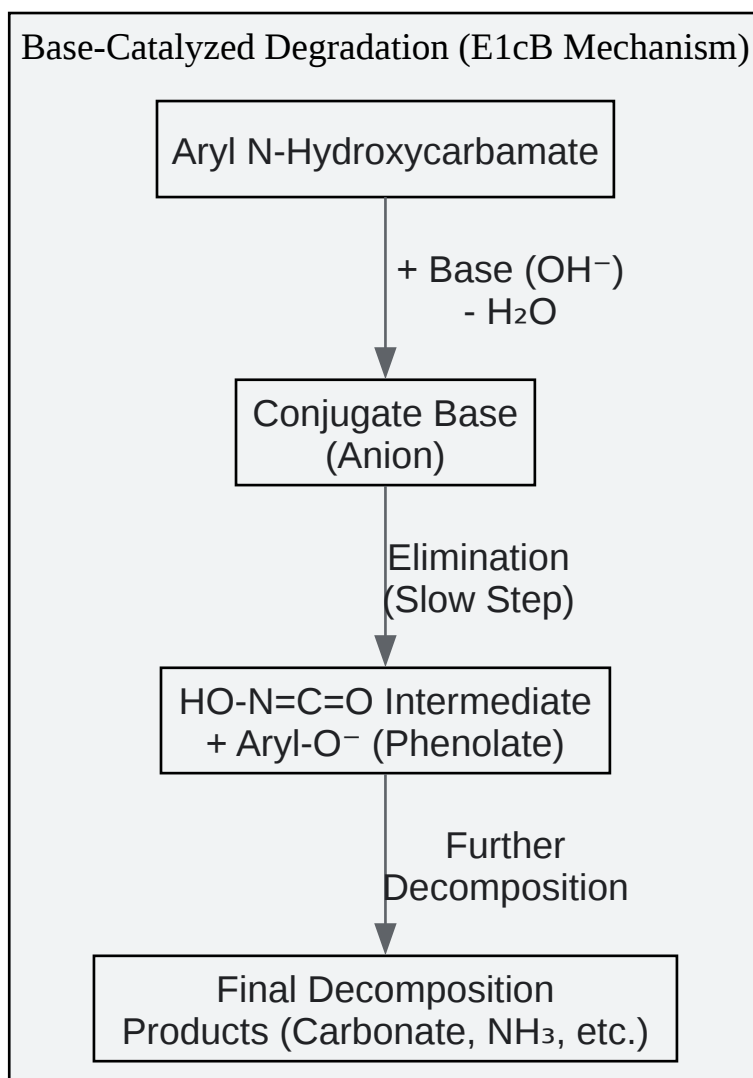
Base-Catalyzed Degradation (E1cB Mechanism)

Aryl N-Hydroxycarbamate

+ Base ($OH^-$)
- $H_2O$

Conjugate Base
(Anion)

Elimination
(Slow Step)

HO-N=C=O Intermediate
+ Aryl-$O^-$ (Phenolate)

Further
Decomposition

Final Decomposition
Products (Carbonate, $NH_3$, etc.)